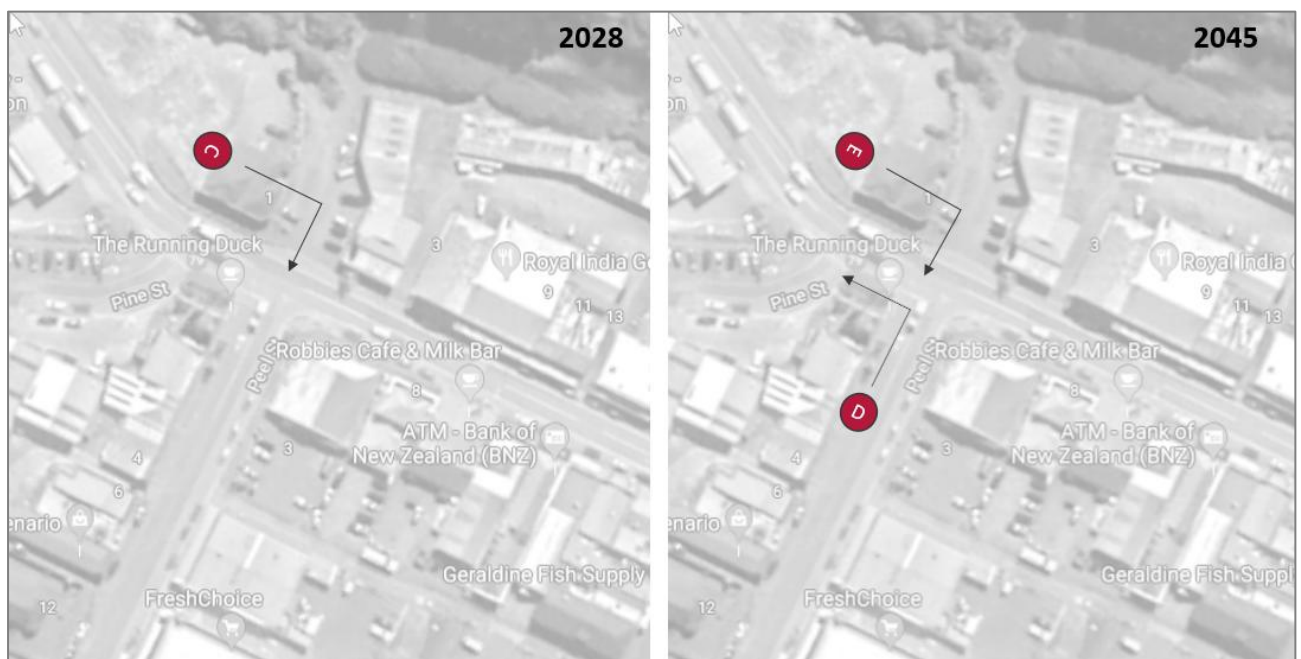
2028

on

C

1

The Running Duck

3

Royal India G

9

11

13

Pine St

Peel St

Robbies Cafe & Milk Bar

8

ATM - Bank of New Zealand (BNZ)

3

4

6

enario

Geraldine Fish Supply

FreshChoice

12

2045

on

E

1

The Running Duck

3

Royal India G

9

11

13

Pine St

Peel St

Robbies Cafe & Milk Bar

8

D

ATM - Bank of New Zealand (BNZ)

4

6

enario

Geraldine Fish Suppl

FreshChoice

12